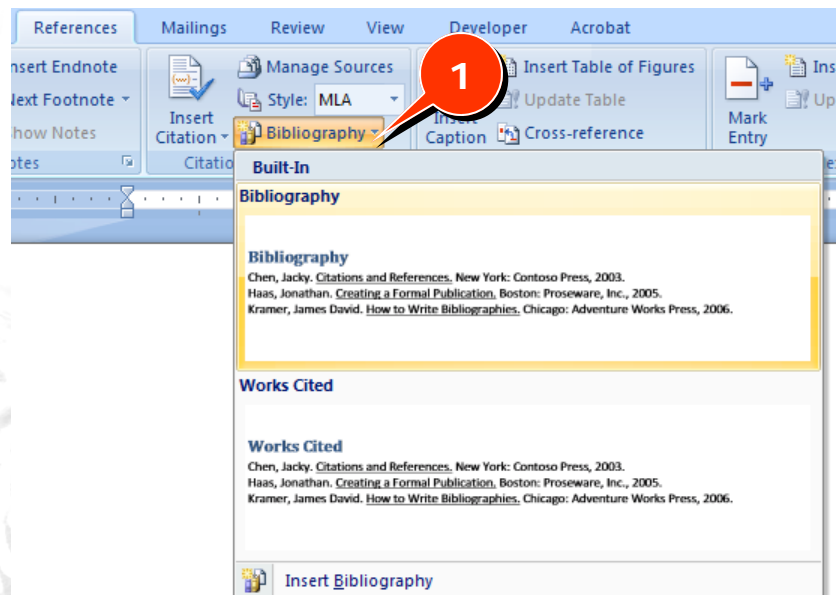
References Mailings Review View Developer Acrobat

nsert Endnote
Next Footnote
how Notes
otes

Insert Citation
Citatio

Manage Sources
Style: MLA
Bibliography

1

Insert Table of Figures
Update Table
Insert Caption
Cross-reference

Mark Entry

Ins
Up

Built-In

Bibliography

Bibliography
Chen, Jacky. Citations and References. New York: Contoso Press, 2003.
Haas, Jonathan. Creating a Formal Publication. Boston: Proseware, Inc., 2005.
Kramer, James David. How to Write Bibliographies. Chicago: Adventure Works Press, 2006.

Works Cited

Works Cited
Chen, Jacky. Citations and References. New York: Contoso Press, 2003.
Haas, Jonathan. Creating a Formal Publication. Boston: Proseware, Inc., 2005.
Kramer, James David. How to Write Bibliographies. Chicago: Adventure Works Press, 2006.

Insert Bibliography